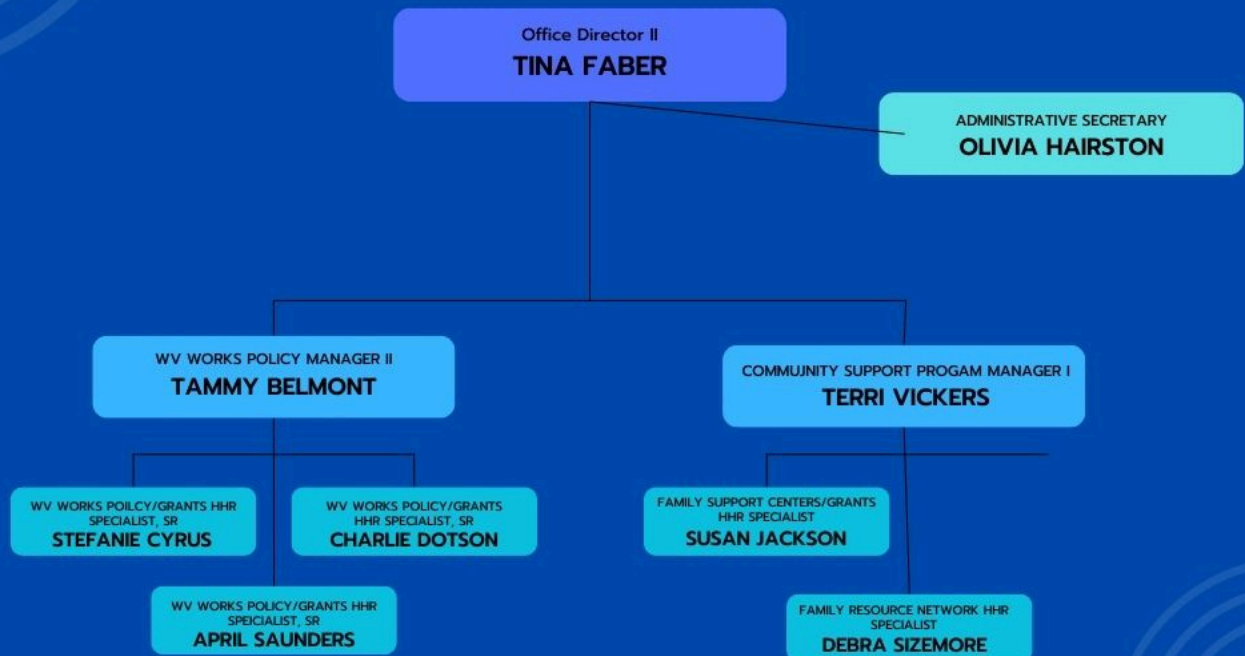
Office Director II
TINA FABER

ADMINISTRATIVE SECRETARY
OLIVIA HAIRSTON

WV WORKS POLICY MANAGER II
TAMMY BELMONT

COMMUJNITY SUPPORT PROGAM MANAGER I
TERRI VICKERS

WV WORKS POILCY/GRANTS HHR SPECIALIST, SR
STEFANIE CYRUS

WV WORKS POLICY/GRANTS HHR SPECIALIST, SR
CHARLIE DOTSON

WV WORKS POLICY/GRANTS HHR SPEICIALIST, SR
APRIL SAUNDERS

FAMILY SUPPORT CENTERS/GRANTS HHR SPECIALIST
SUSAN JACKSON

FAMILY RESOURCE NETWORK HHR SPECIALIST
DEBRA SIZEMORE